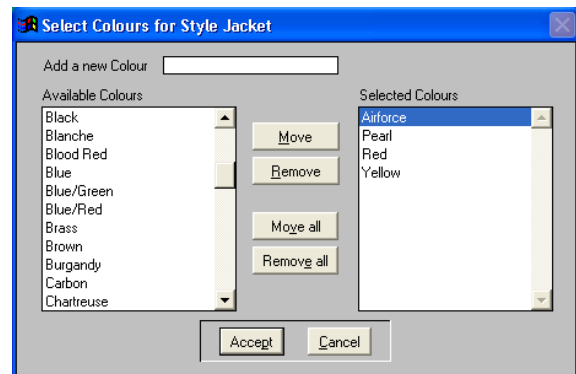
Select Colours for Style Jacket

Add a new Colour

Available Colours

Black
Blanche
Blood Red
Blue
Blue/Green
Blue/Red
Brass
Brown
Burgandy
Carbon
Chartreuse

Move
Remove
Move all
Remove all

Selected Colours

Airforce
Pearl
Red
Yellow

Accept
Cancel